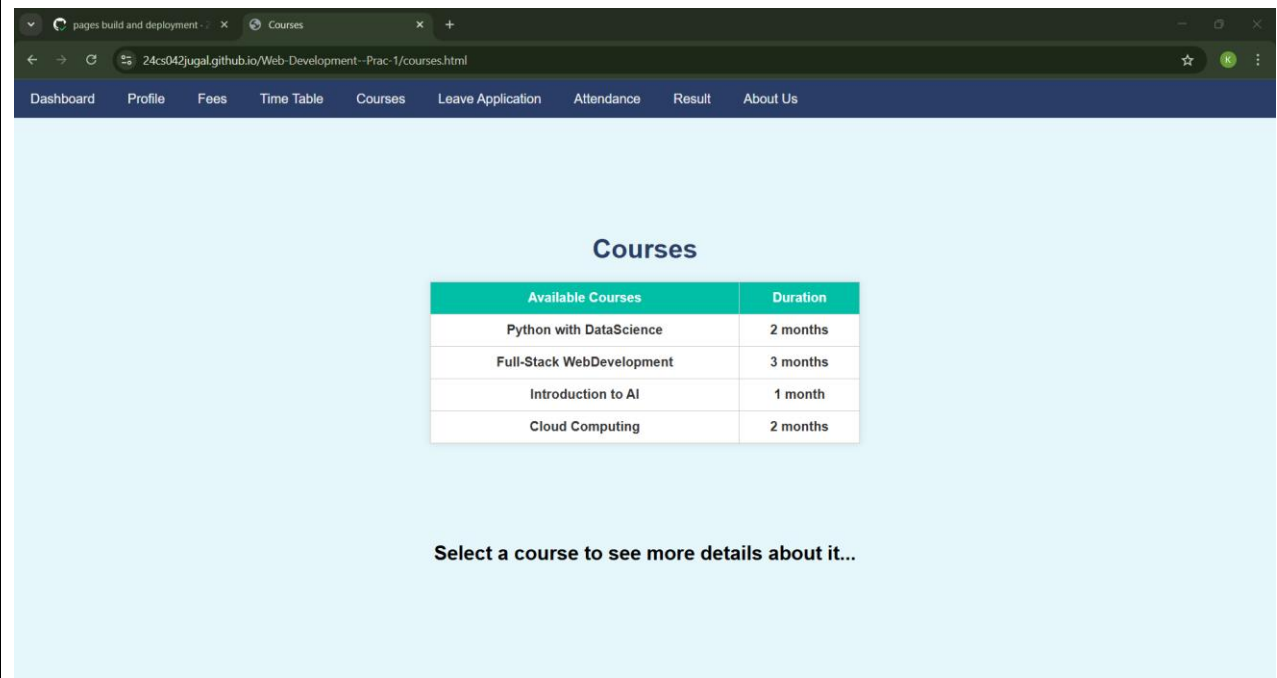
pages build and deployment · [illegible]
Courses
24cs042jugal.github.io/Web-Development--Prac-1/courses.html
K

Dashboard Profile Fees Time Table Courses Leave Application Attendance Result About Us

Courses

| Available Courses | Duration |
|---|---|
| Python with DataScience | 2 months |
| Full-Stack WebDevelopment | 3 months |
| Introduction to AI | 1 month |
| Cloud Computing | 2 months |

Select a course to see more details about it...